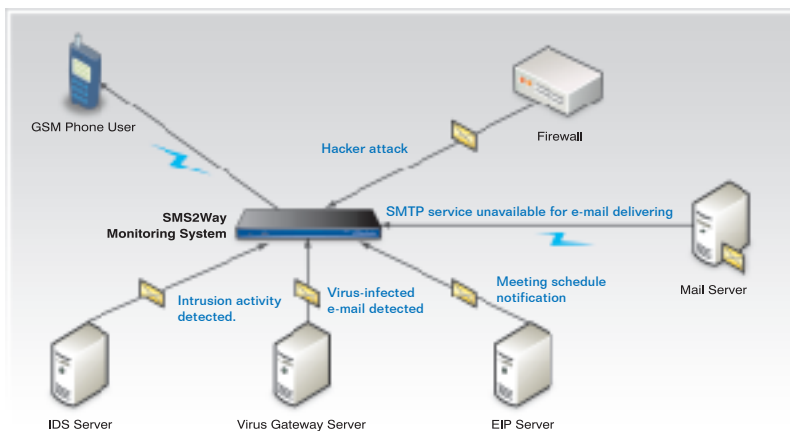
GSM Phone User

Firewall

Hacker attack

SMS2Way
Monitoring System

SMTP service unavailable for e-mail delivering

Mail Server

Intrusion activity
detected.

Virus-infected
e-mail detected

Meeting schedule
notification

IDS Server

Virus Gateway Server

EIP Server